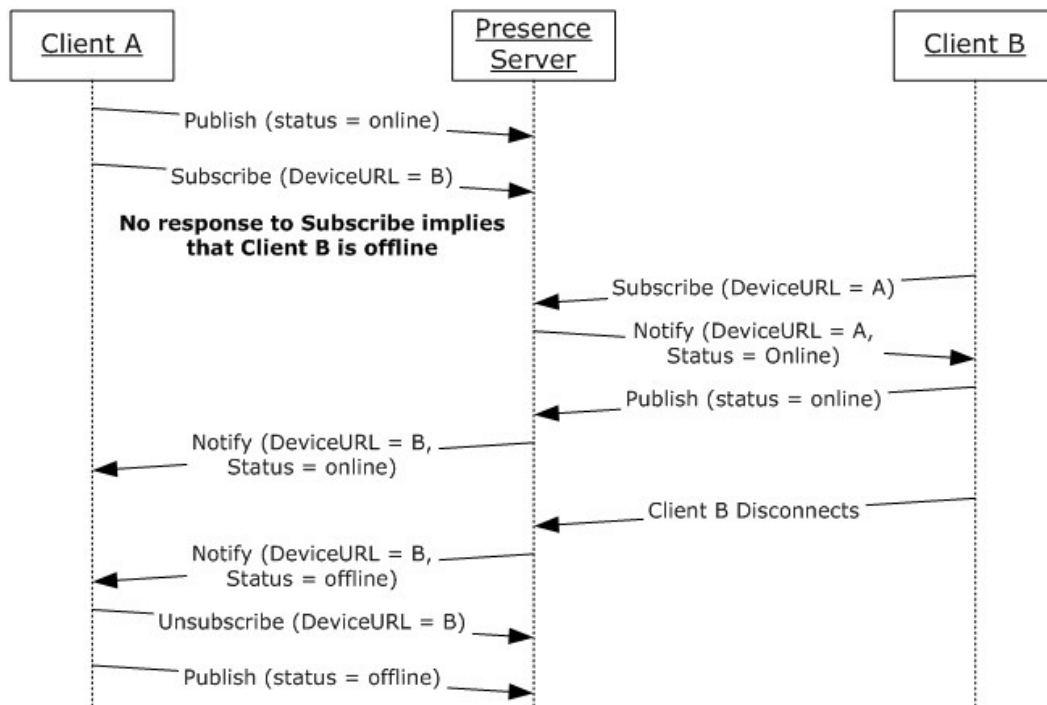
Client A

Presence Server

Client B

Publish (status = online)

Subscribe (DeviceURL = B)

**No response to Subscribe implies that Client B is offline**

Subscribe (DeviceURL = A)

Notify (DeviceURL = A, Status = Online)

Publish (status = online)

Notify (DeviceURL = B, Status = online)

Client B Disconnects

Notify (DeviceURL = B, Status = offline)

Unsubscribe (DeviceURL = B)

Publish (status = offline)